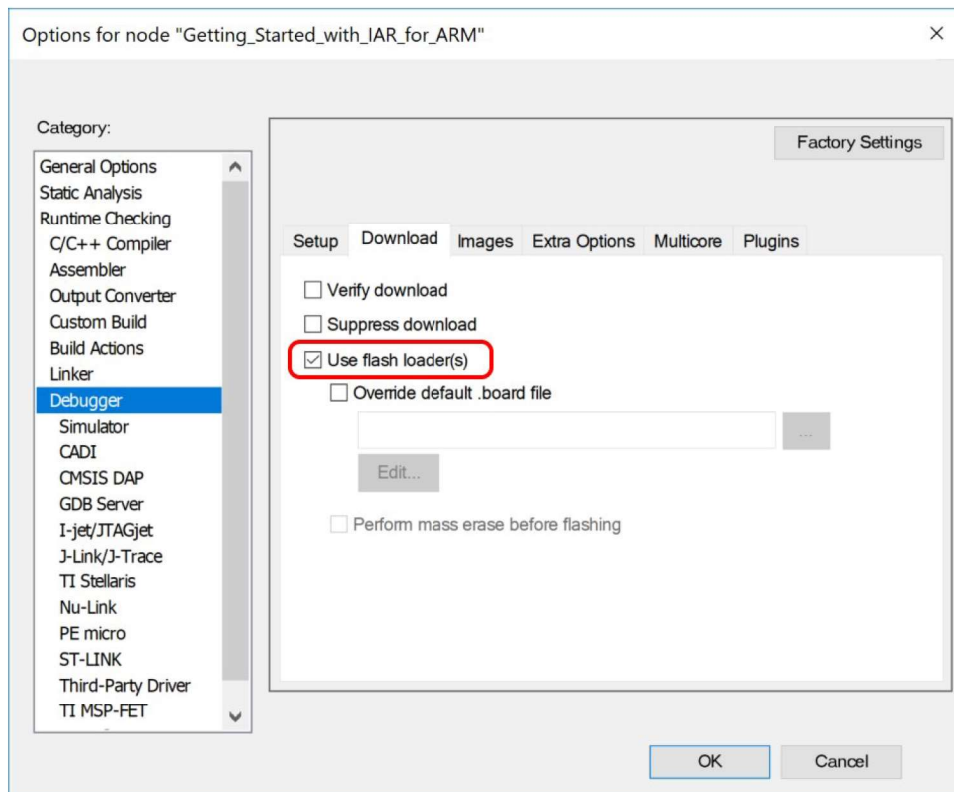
Options for node "Getting_Started_with_IAR_for_ARM"

×

Category:

General Options
Static Analysis
Runtime Checking
C/C++ Compiler
Assembler
Output Converter
Custom Build
Build Actions
Linker
Debugger
Simulator
CADI
CMSIS DAP
GDB Server
I-jet/JTAGjet
J-Link/J-Trace
TI Stellaris
Nu-Link
PE micro
ST-LINK
Third-Party Driver
TI MSP-FET

Factory Settings

Setup | Download | Images | Extra Options | Multicore | Plugins

Verify download

Suppress download

Use flash loader(s)

Override default .board file

...

Edit...

Perform mass erase before flashing

OK

Cancel